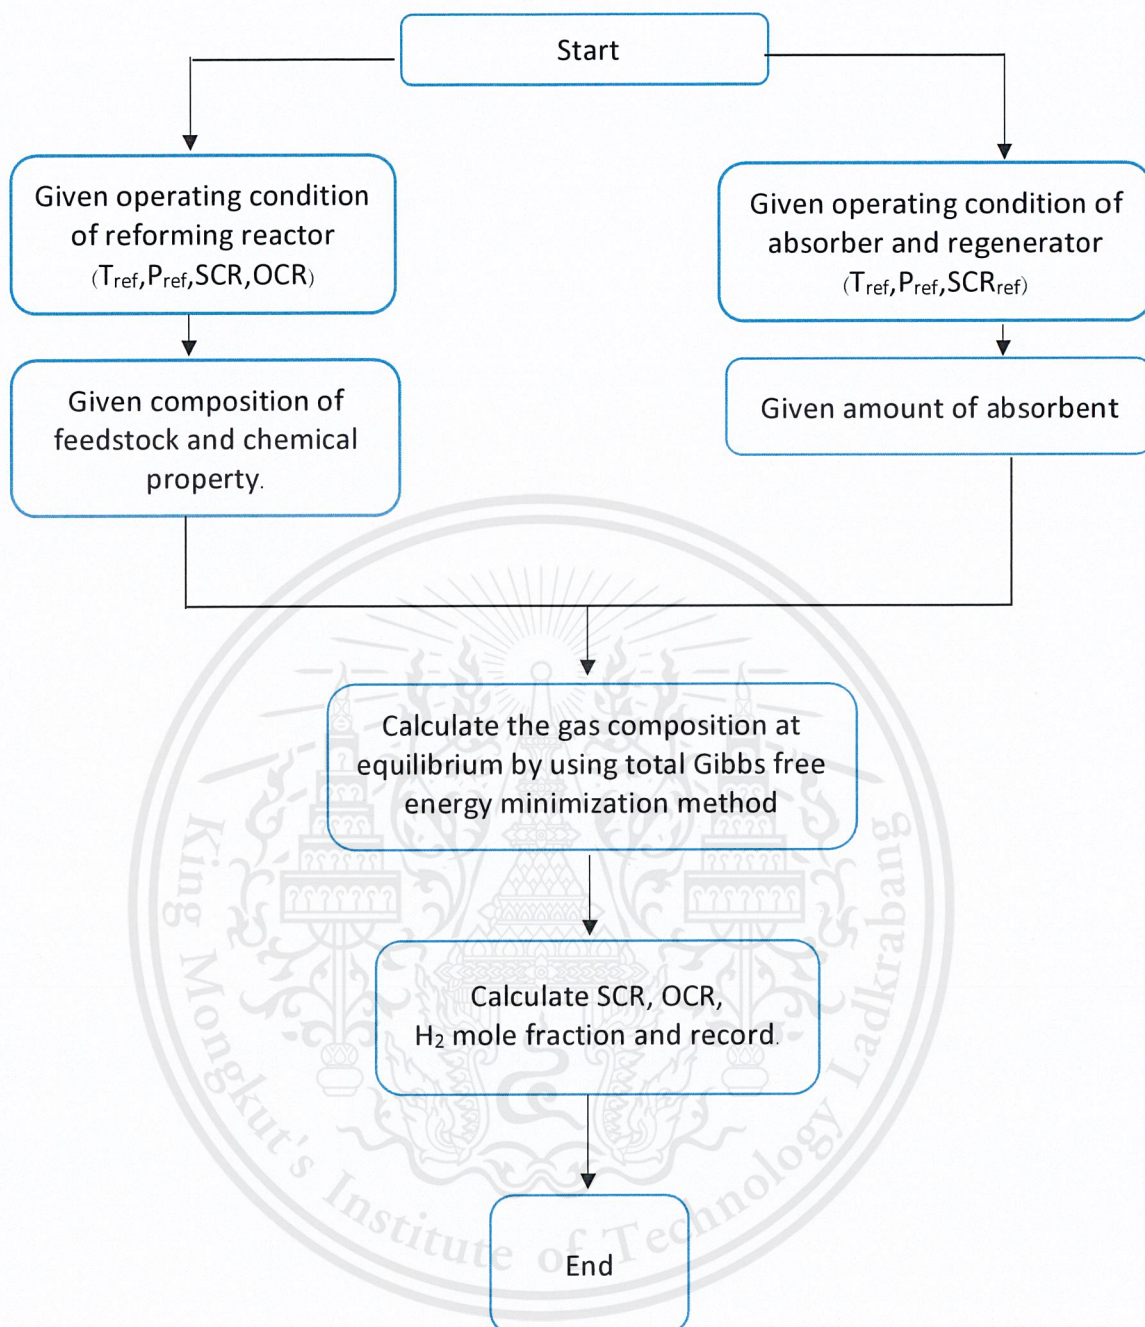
Start

Given operating condition of reforming reactor ($T_{ref}$,$P_{ref}$,SCR,OCR)

Given operating condition of absorber and regenerator ($T_{ref}$,$P_{ref}$,$SCR_{ref}$)

Given composition of feedstock and chemical property.

Given amount of absorbent

Calculate the gas composition at equilibrium by using total Gibbs free energy minimization method

Calculate SCR, OCR, $H_2$ mole fraction and record.

End

King Mongkut's Institute of Technology Ladkrabang